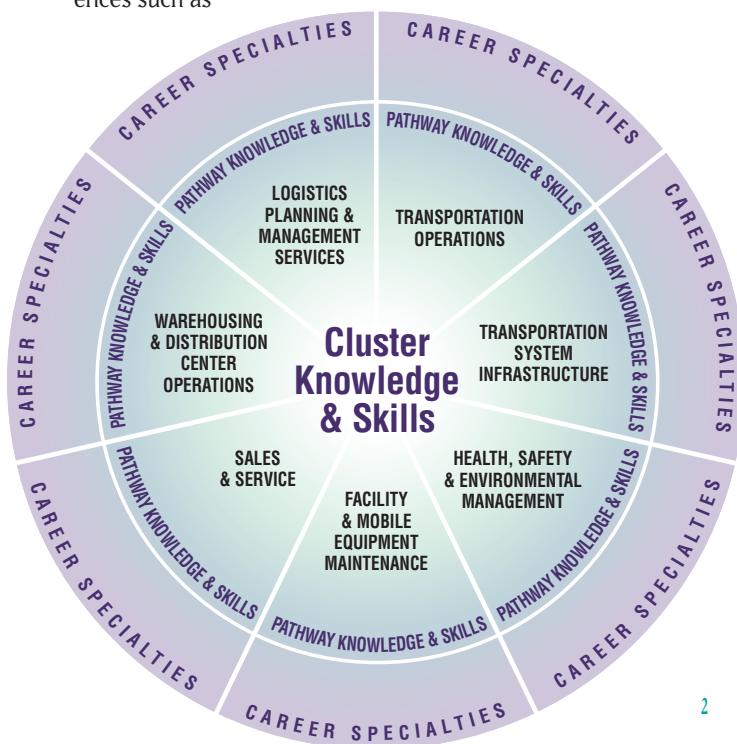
ences such as

CAREER SPECIALTIES

CAREER SPECIALTIES

CAREER SPECIALTIES

CAREER SPECIALTIES

CAREER SPECIALTIES

CAREER SPECIALTIES

CAREER SPECIALTIES

PATHWAY KNOWLEDGE & SKILLS

PATHWAY KNOWLEDGE & SKILLS

PATHWAY KNOWLEDGE & SKILLS

PATHWAY KNOWLEDGE & SKILLS

PATHWAY KNOWLEDGE & SKILLS

PATHWAY KNOWLEDGE & SKILLS

PATHWAY KNOWLEDGE & SKILLS

LOGISTICS PLANNING & MANAGEMENT SERVICES

TRANSPORTATION OPERATIONS

TRANSPORTATION SYSTEM INFRASTRUCTURE

HEALTH, SAFETY & ENVIRONMENTAL MANAGEMENT

FACILITY & MOBILE EQUIPMENT MAINTENANCE

SALES & SERVICE

WAREHOUSING & DISTRIBUTION CENTER OPERATIONS

Cluster Knowledge & Skills

2